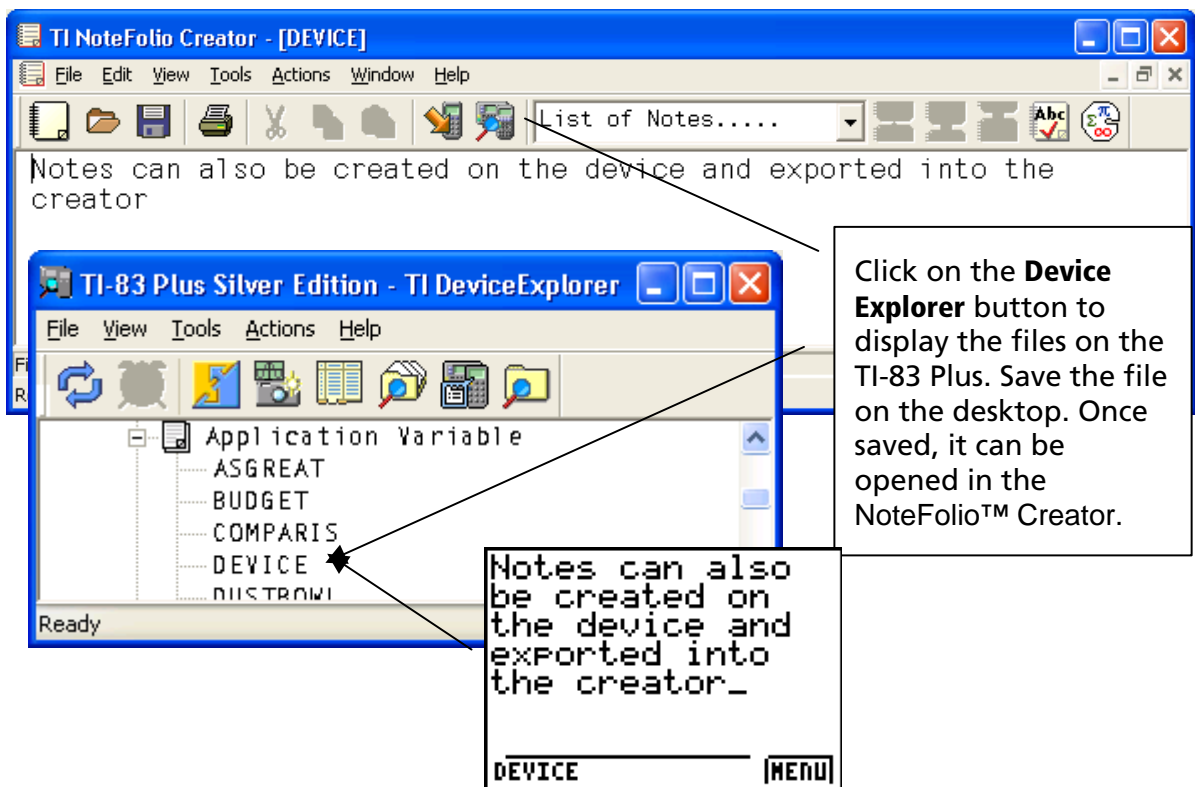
TI NoteFolio Creator - [DEVICE]

File Edit View Tools Actions Window Help

List of Notes.....

Notes can also be created on the device and exported into the creator

TI-83 Plus Silver Edition - TI DeviceExplorer

File View Tools Actions Help

Application Variable
ASGREAT
BUDGET
COMPARIS
DEVICE
DUSTBOWL

Ready

Click on the **Device Explorer** button to display the files on the TI-83 Plus. Save the file on the desktop. Once saved, it can be opened in the NoteFolio™ Creator.

Notes can also be created on the device and exported into the creator_

DEVICE MENU